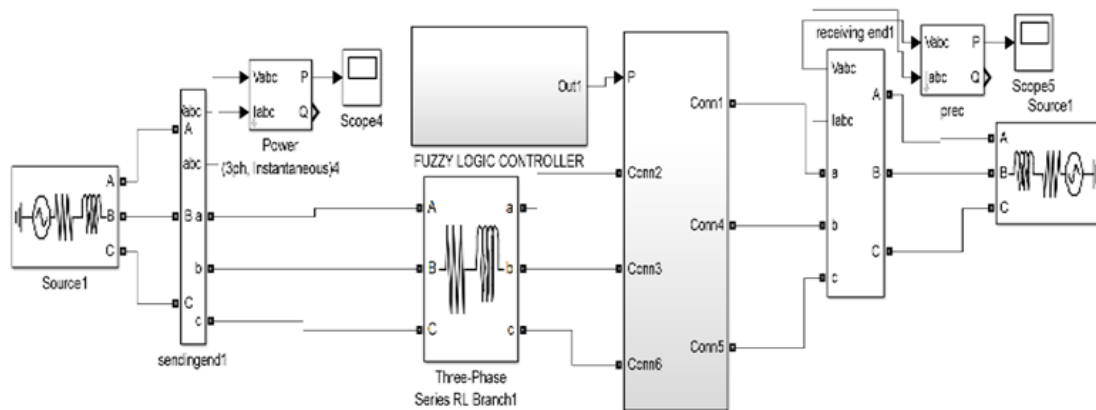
Vabc
Iabc
P
Q
Power
(3ch, Instantaneous)4
Scope4
Out1
P
FUZZY LOGIC CONTROLLER
Conn1
Conn2
Conn4
Conn3
Conn5
Conn6
receiving end1
Vabc
Iabc
P
Q
prec
Scope5
Source1
Vabc
Iabc
A
B
C
a
b
c
A
B
C
A
B
C
Source1
Vabc
A
Iabc
B a
b
C
c
sendingend1
A
B
C
a
b
c
Three-Phase
Series RL Branch1